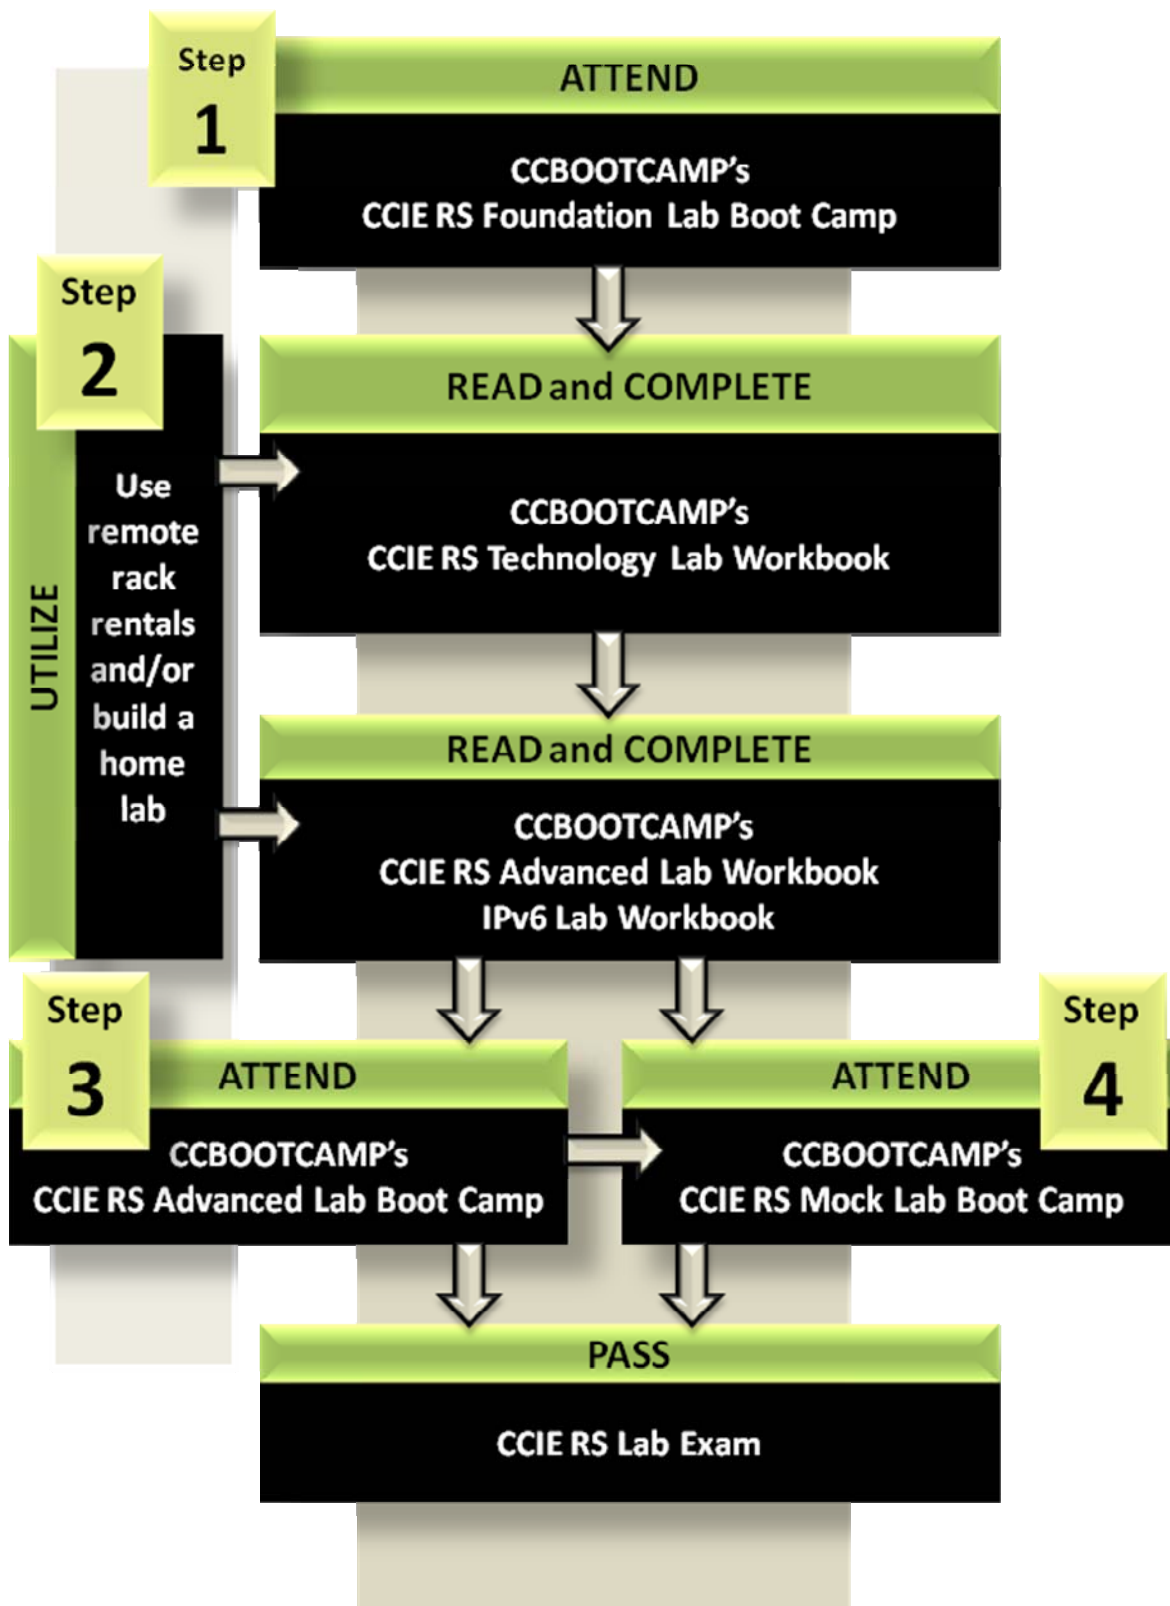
Step 1

ATTEND

CCBOOTCAMP's
CCIE RS Foundation Lab Boot Camp

Step 2

UTILIZE

Use remote rack rentals and/or build a home lab

READ and COMPLETE

CCBOOTCAMP's
CCIE RS Technology Lab Workbook

READ and COMPLETE

CCBOOTCAMP's
CCIE RS Advanced Lab Workbook
IPv6 Lab Workbook

Step 3

ATTEND

CCBOOTCAMP's
CCIE RS Advanced Lab Boot Camp

Step 4

ATTEND

CCBOOTCAMP's
CCIE RS Mock Lab Boot Camp

PASS

CCIE RS Lab Exam